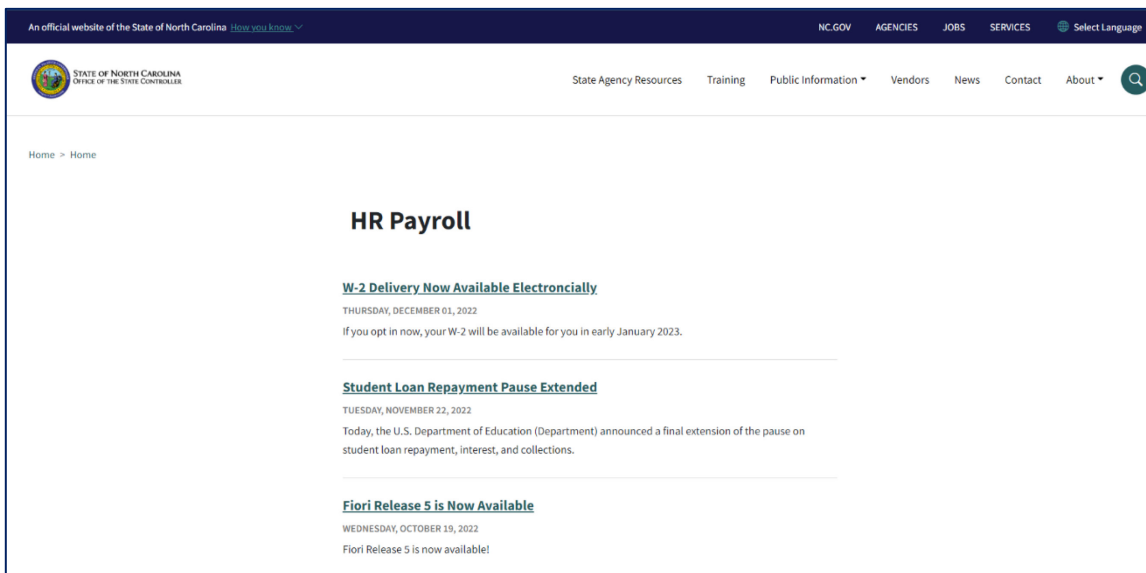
An official website of the State of North Carolina How you know

NC.GOV AGENCIES JOBS SERVICES Select Language

STATE OF NORTH CAROLINA
OFFICE OF THE STATE CONTROLLER

State Agency Resources Training Public Information Vendors News Contact About

Home > Home

HR Payroll

W-2 Delivery Now Available Electroncially

THURSDAY, DECEMBER 01, 2022

If you opt in now, your W-2 will be available for you in early January 2023.

Student Loan Repayment Pause Extended

TUESDAY, NOVEMBER 22, 2022

Today, the U.S. Department of Education (Department) announced a final extension of the pause on student loan repayment, interest, and collections.

Fiori Release 5 is Now Available

WEDNESDAY, OCTOBER 19, 2022

Fiori Release 5 is now available!